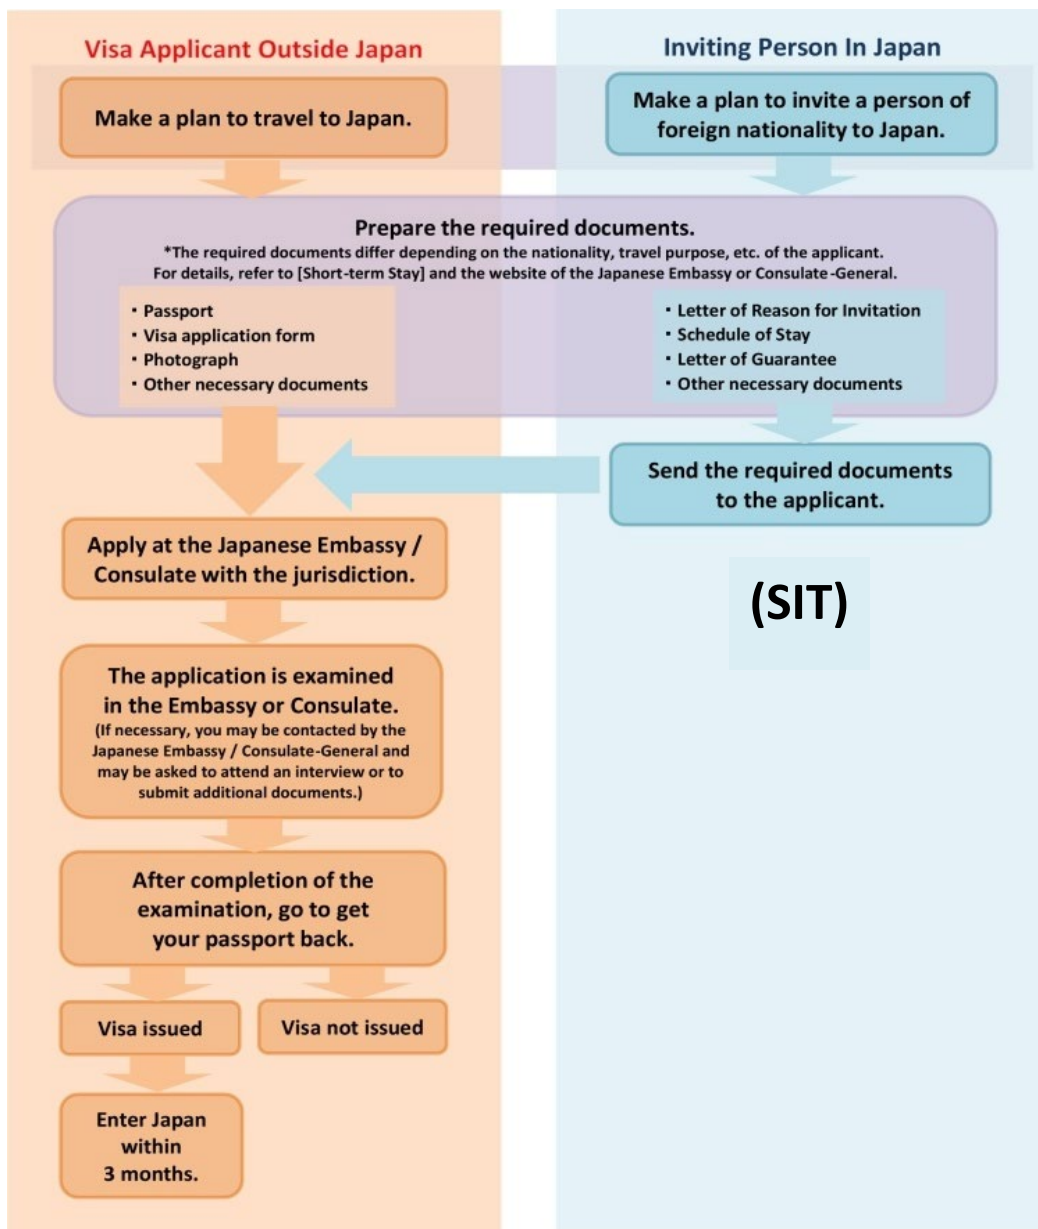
Visa Applicant Outside Japan

Inviting Person In Japan

Make a plan to travel to Japan.

Make a plan to invite a person of foreign nationality to Japan.

Prepare the required documents.
*The required documents differ depending on the nationality, travel purpose, etc. of the applicant. For details, refer to [Short-term Stay] and the website of the Japanese Embassy or Consulate-General.

・Passport
・Visa application form
・Photograph
・Other necessary documents

・Letter of Reason for Invitation
・Schedule of Stay
・Letter of Guarantee
・Other necessary documents

Send the required documents to the applicant.

Apply at the Japanese Embassy / Consulate with the jurisdiction.

(SIT)

The application is examined in the Embassy or Consulate.
(If necessary, you may be contacted by the Japanese Embassy / Consulate-General and may be asked to attend an interview or to submit additional documents.)

After completion of the examination, go to get your passport back.

Visa issued

Visa not issued

Enter Japan within 3 months.